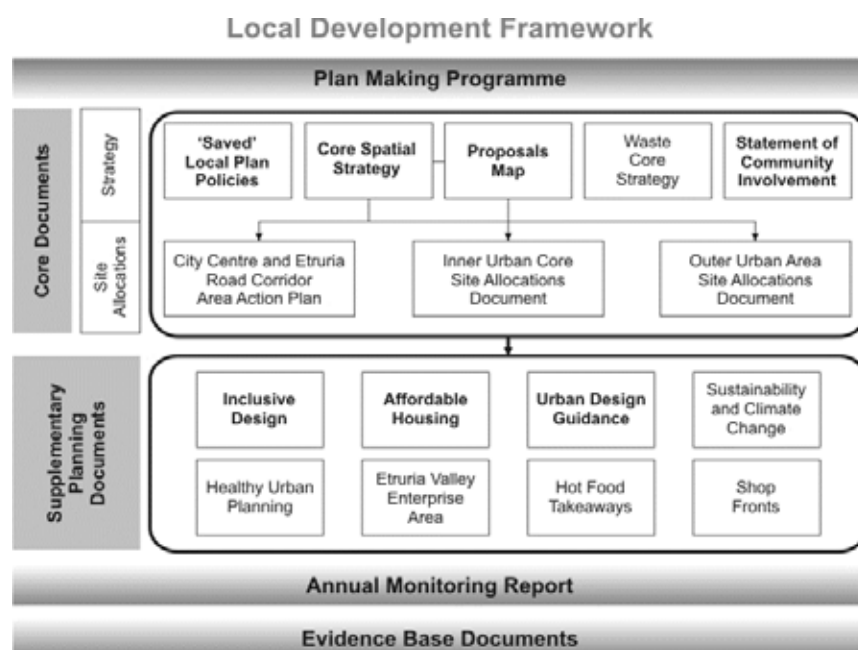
Local Development Framework

Plan Making Programme

Core Documents

Strategy

Site Allocations

'Saved' Local Plan Policies

Core Spatial Strategy

Proposals Map

Waste Core Strategy

Statement of Community Involvement

City Centre and Etruria Road Corridor Area Action Plan

Inner Urban Core Site Allocations Document

Outer Urban Area Site Allocations Document

Supplementary Planning Documents

Inclusive Design

Affordable Housing

Urban Design Guidance

Sustainability and Climate Change

Healthy Urban Planning

Etruria Valley Enterprise Area

Hot Food Takeaways

Shop Fronts

Annual Monitoring Report

Evidence Base Documents